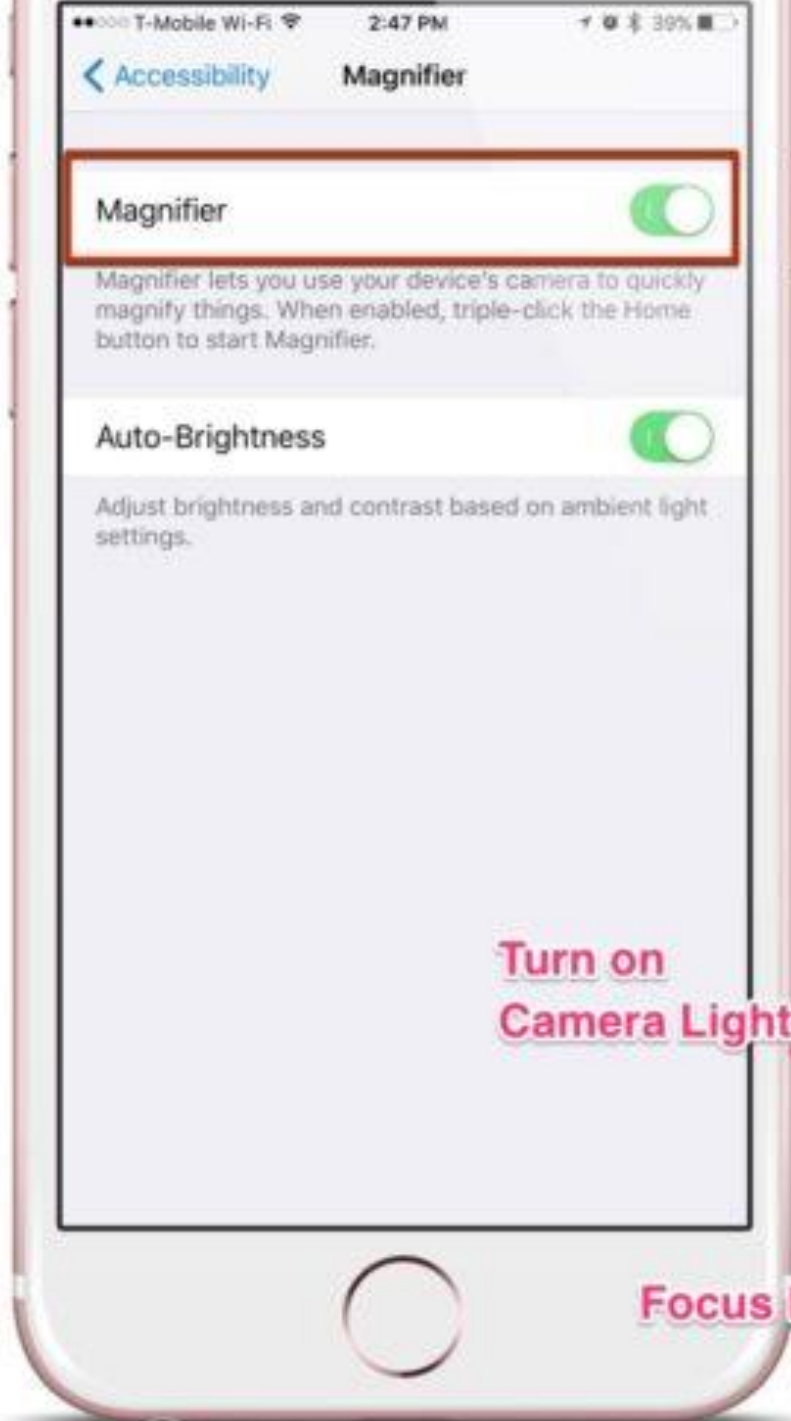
T-Mobile Wi-Fi 2:47 PM 39%

Accessibility Magnifier

Magnifier

Magnifier lets you use your device's camera to quickly magnify things. When enabled, triple-click the Home button to start Magnifier.

Auto-Brightness

Adjust brightness and contrast based on ambient light settings.

Turn on Camera Light

Focus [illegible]